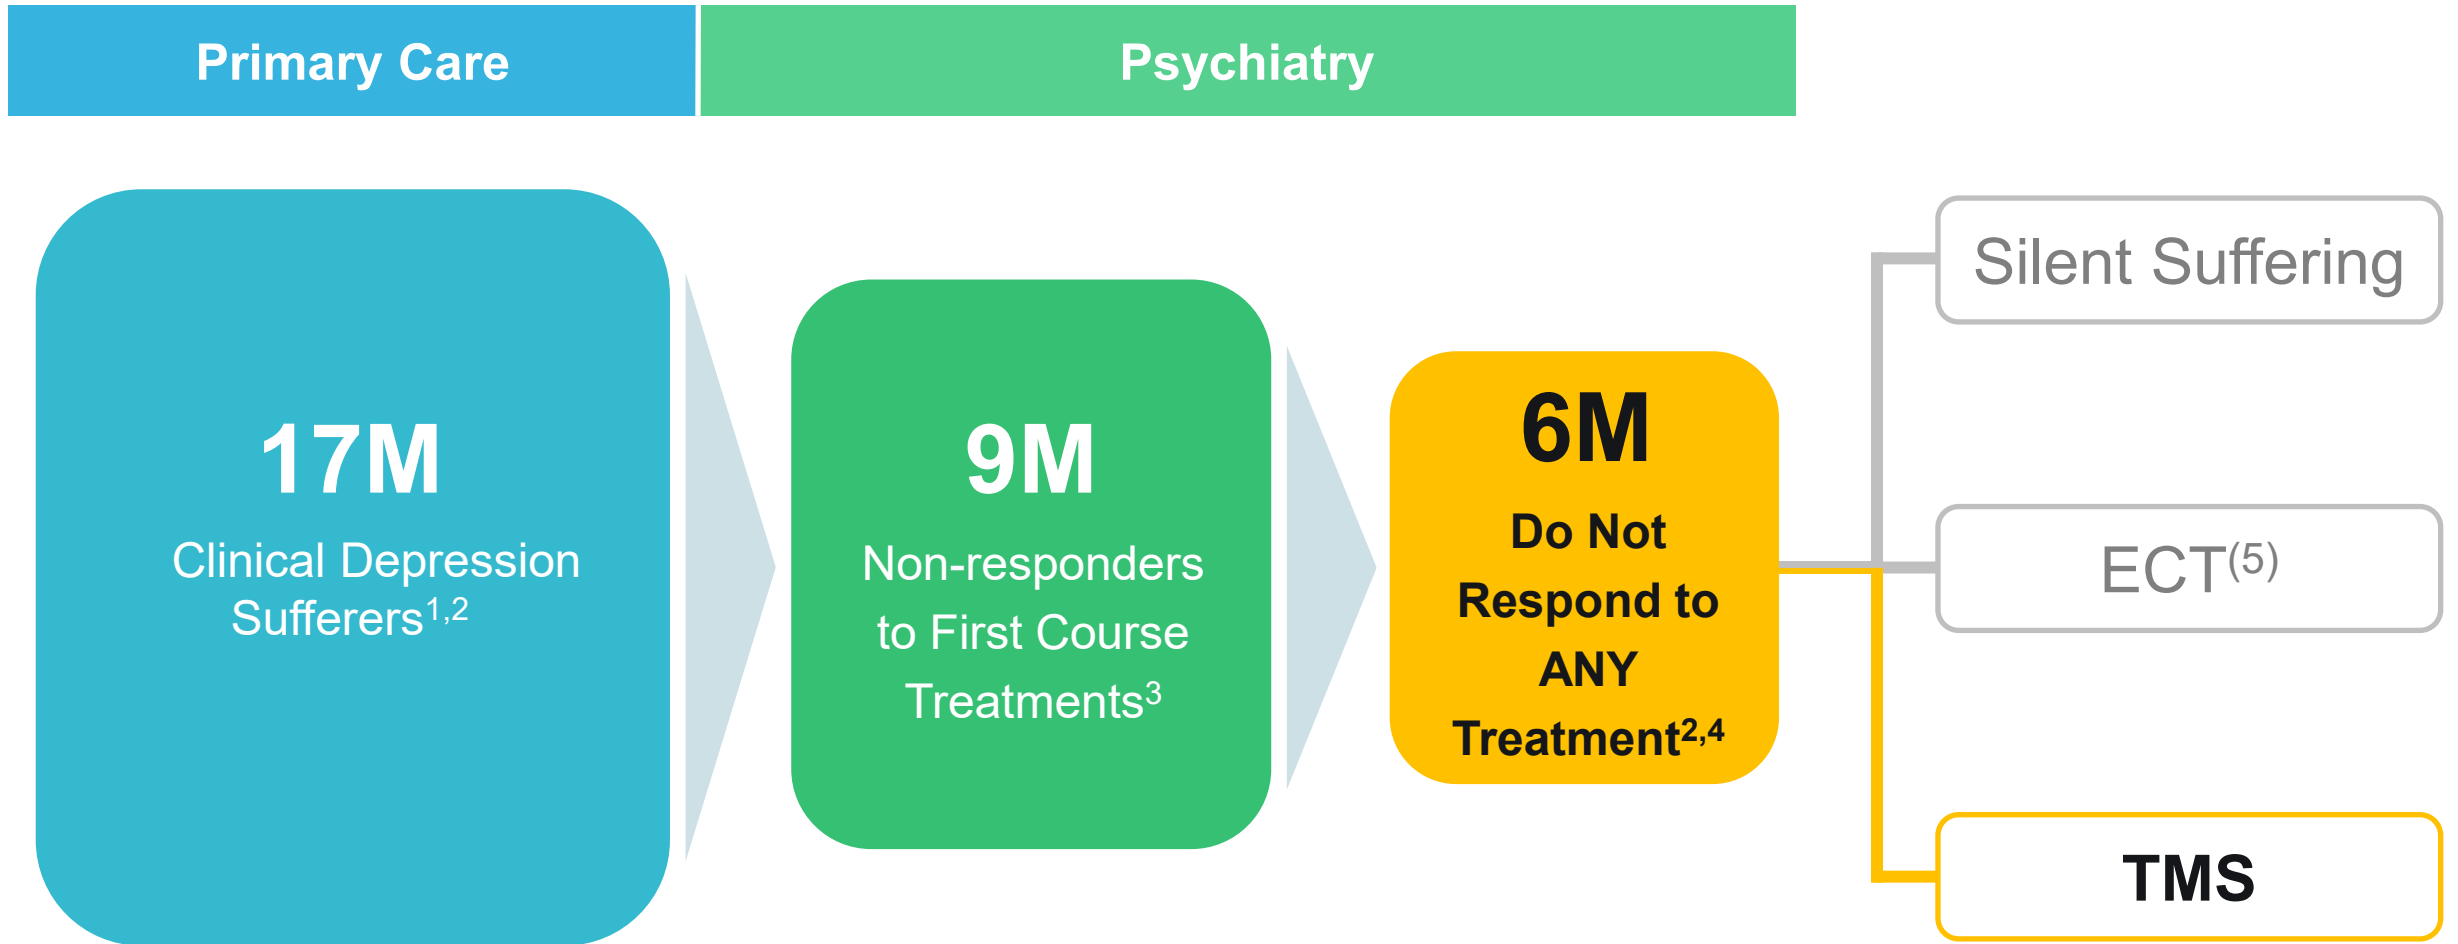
Primary Care

Psychiatry

17M

Clinical Depression Sufferers$^{1,2}$

9M

Non-responders to First Course Treatments$^{3}$

6M

Do Not Respond to ANY Treatment$^{2,4}$

Silent Suffering

ECT$^{(5)}$

TMS